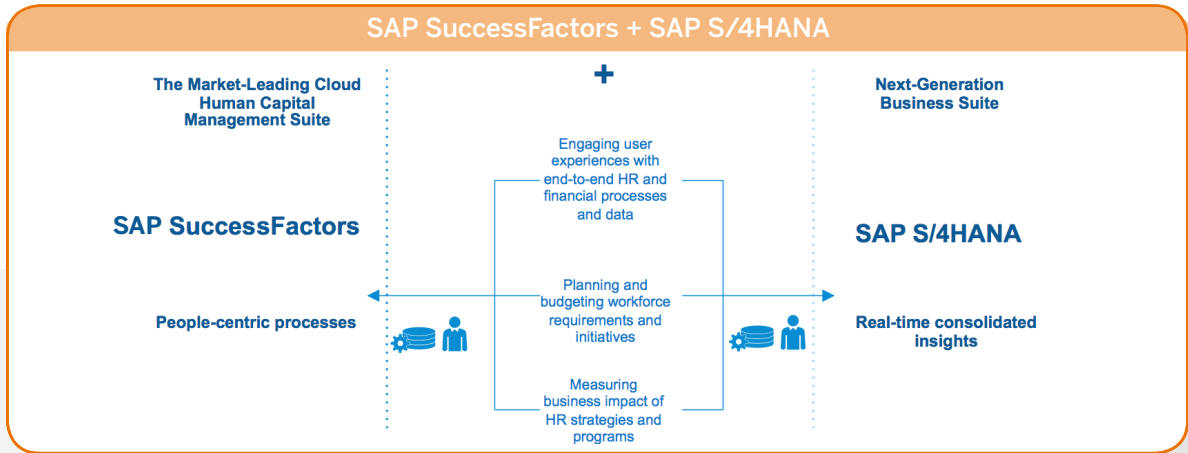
SAP SuccessFactors + SAP S/4HANA

The Market-Leading Cloud Human Capital Management Suite

SAP SuccessFactors

People-centric processes

+

Engaging user experiences with end-to-end HR and financial processes and data

Planning and budgeting workforce requirements and initiatives

Measuring business impact of HR strategies and programs

Next-Generation Business Suite

SAP S/4HANA

Real-time consolidated insights